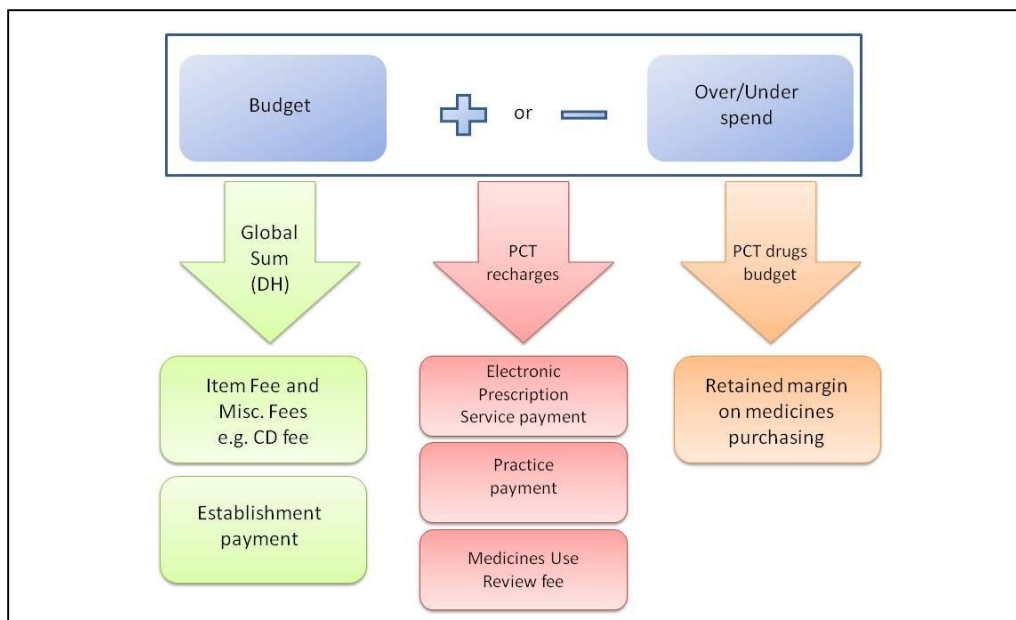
Budget

or

Over/Under spend

Global Sum (DH)

PCT recharges

PCT drugs budget

Item Fee and Misc. Fees e.g. CD fee

Establishment payment

Electronic Prescription Service payment

Practice payment

Medicines Use Review fee

Retained margin on medicines purchasing